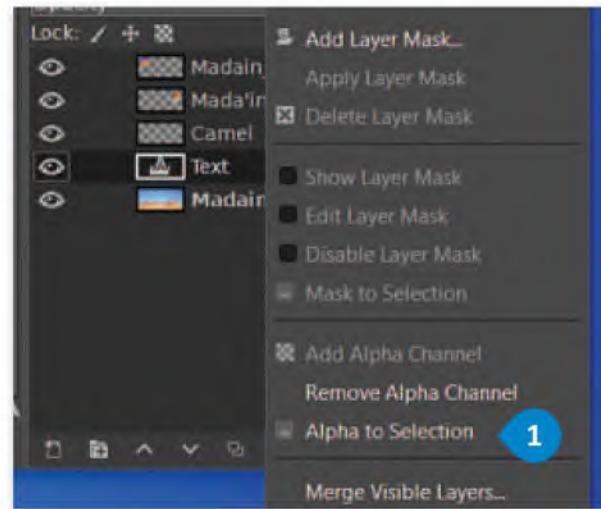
Lock:

Madain
Mada'in
Camel
Text
Madain

Add Layer Mask...
Apply Layer Mask
Delete Layer Mask
Show Layer Mask
Edit Layer Mask
Disable Layer Mask
Mask to Selection
Add Alpha Channel
Remove Alpha Channel
Alpha to Selection
1
Merge Visible Layers...